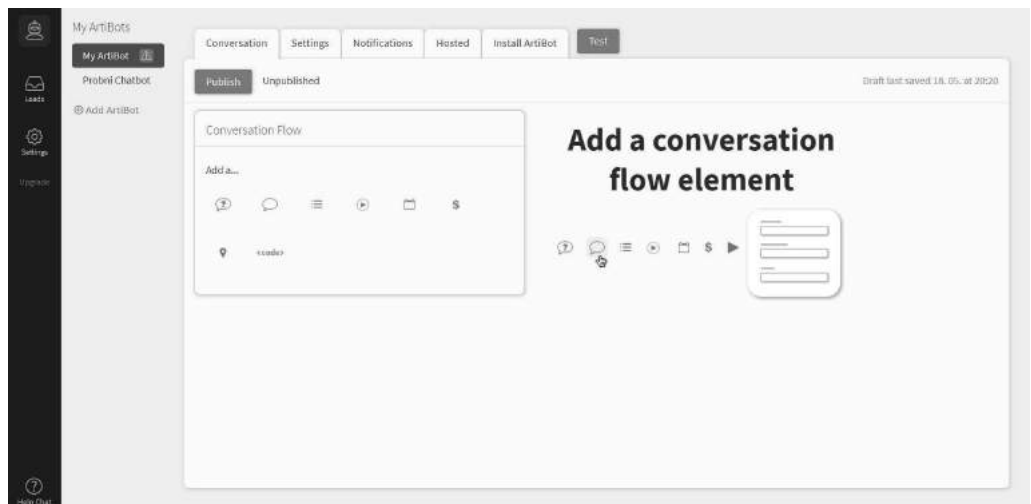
Leads
Settings
Upgrade
Help Chat

My ArtiBots
My ArtiBot
Probni Chatbot
⊕ Add ArtiBot

Conversation
Settings
Notifications
Hosted
Install ArtiBot
Test

Publish
Unpublished
Draft last saved 18. 05. at 20:20

Conversation Flow
Add a...
$
<code>

Add a conversation flow element
$